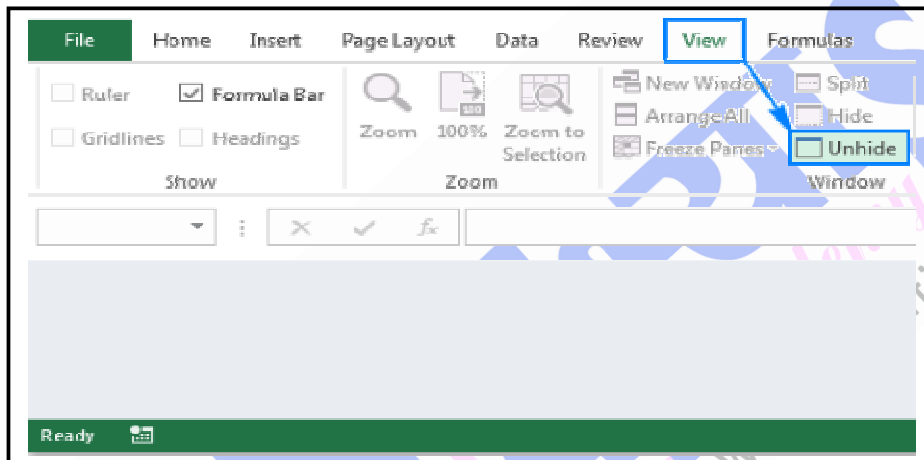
File Home Insert Page Layout Data Review View Formulas

Ruler
Formula Bar
Gridlines
Headings
Show

Zoom
100%
Zoom to Selection
Zoom

New Window
Arrange All
Freeze Panes
Split
Hide
Unhide
Window

$f_x$

Ready